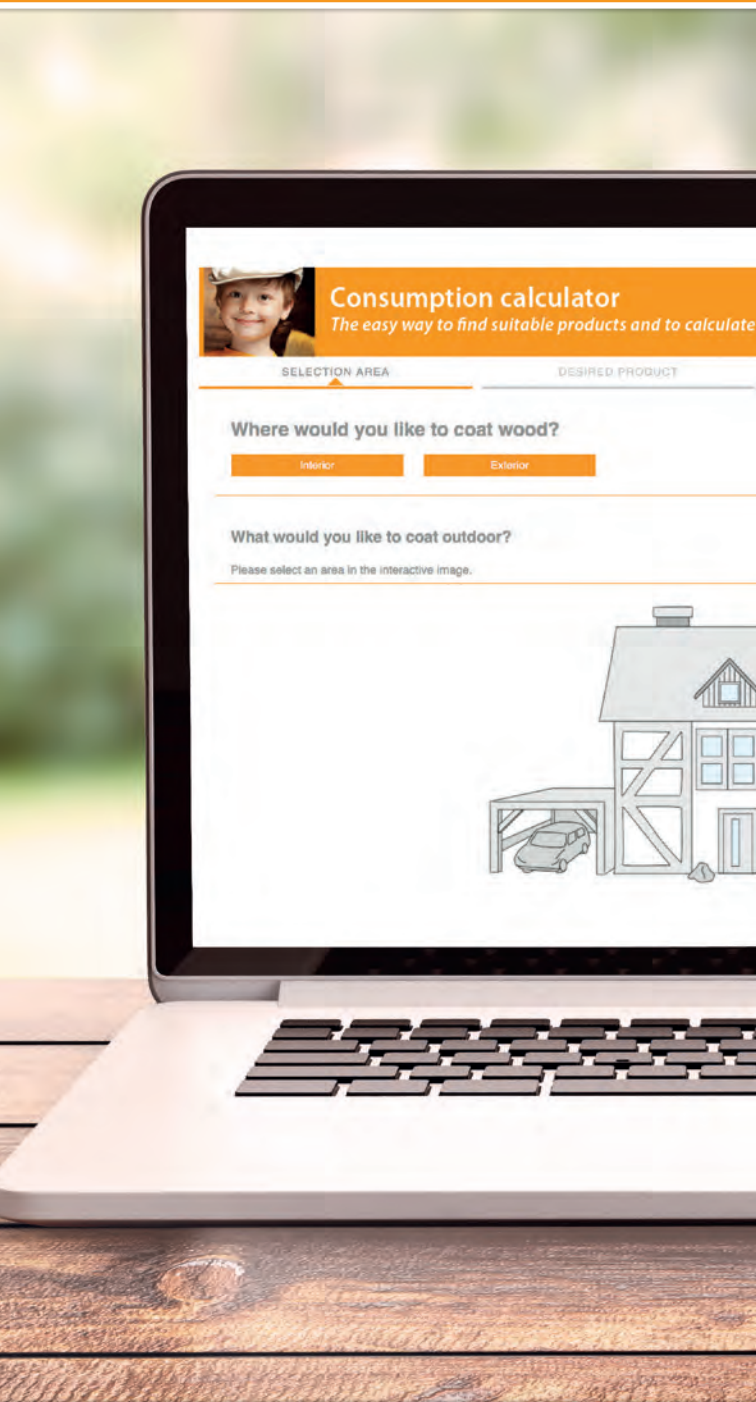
Consumption calculator
The easy way to find suitable products and to calculate

SELECTION AREA

DESIRED PRODUCT

Where would you like to coat wood?

Interior

Exterior

What would you like to coat outdoor?

Please select an area in the interactive image.